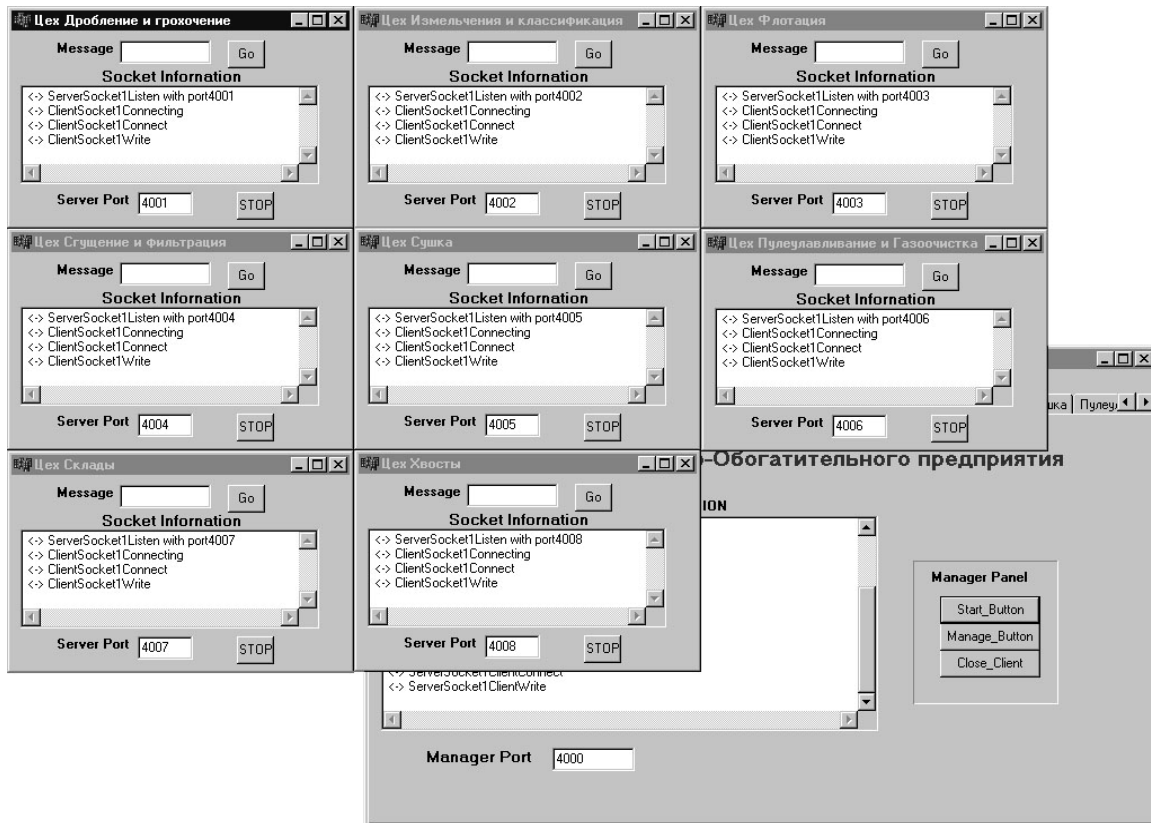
Цех Дробление и грохочение
Message Go
Socket Infornation
<-> ServerSocket1Listen with port4001
<-> ClientSocket1Connecting
<-> ClientSocket1Connect
<-> ClientSocket1Write
Server Port 4001 STOP

Цех Измельчения и классификация
Message Go
Socket Infornation
<-> ServerSocket1Listen with port4002
<-> ClientSocket1Connecting
<-> ClientSocket1Connect
<-> ClientSocket1Write
Server Port 4002 STOP

Цех Флотация
Message Go
Socket Infornation
<-> ServerSocket1Listen with port4003
<-> ClientSocket1Connecting
<-> ClientSocket1Connect
<-> ClientSocket1Write
Server Port 4003 STOP

Цех Сгущение и фильтрация
Message Go
Socket Infornation
<-> ServerSocket1Listen with port4004
<-> ClientSocket1Connecting
<-> ClientSocket1Connect
<-> ClientSocket1Write
Server Port 4004 STOP

Цех Сушка
Message Go
Socket Infornation
<-> ServerSocket1Listen with port4005
<-> ClientSocket1Connecting
<-> ClientSocket1Connect
<-> ClientSocket1Write
Server Port 4005 STOP

Цех Пылеулавливание и Газоочистка
Message Go
Socket Infornation
<-> ServerSocket1Listen with port4006
<-> ClientSocket1Connecting
<-> ClientSocket1Connect
<-> ClientSocket1Write
Server Port 4006 STOP

ика | Пылеу

Цех Склады
Message Go
Socket Infornation
<-> ServerSocket1Listen with port4007
<-> ClientSocket1Connecting
<-> ClientSocket1Connect
<-> ClientSocket1Write
Server Port 4007 STOP

Цех Хвосты
Message Go
Socket Infornation
<-> ServerSocket1Listen with port4008
<-> ClientSocket1Connecting
<-> ClientSocket1Connect
<-> ClientSocket1Write
Server Port 4008 STOP

-Обогатительного предприятия
ION
<-> ServerSocket1ClientConnect
<-> ServerSocket1ClientWrite

Manager Panel
Start_Button
Manage_Button
Close_Client

Manager Port 4000